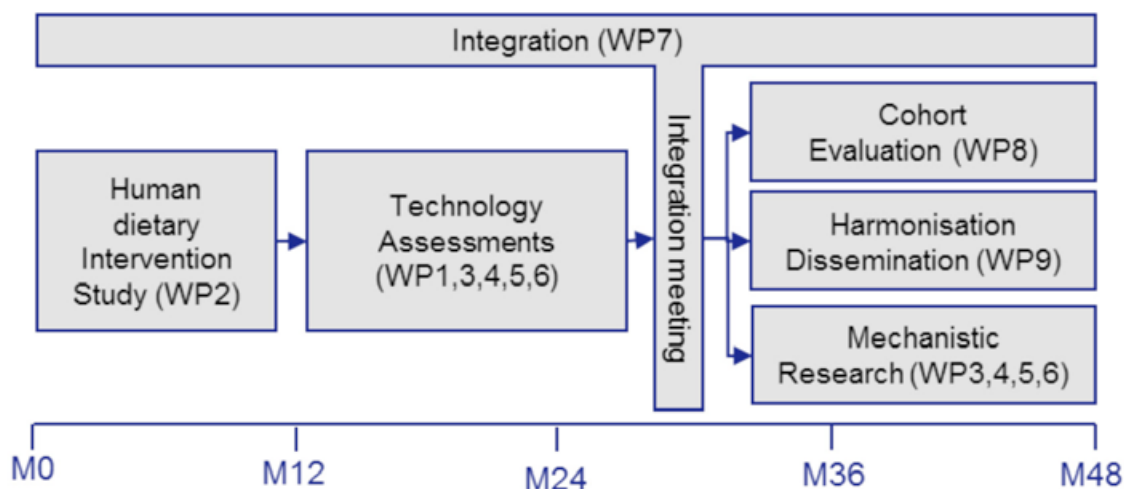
Integration (WP7)

Human dietary Intervention Study (WP2)

Technology Assessments (WP1,3,4,5,6)

Integration meeting

Cohort Evaluation (WP8)

Harmonisation Dissemination (WP9)

Mechanistic Research (WP3,4,5,6)

M0
M12
M24
M36
M48